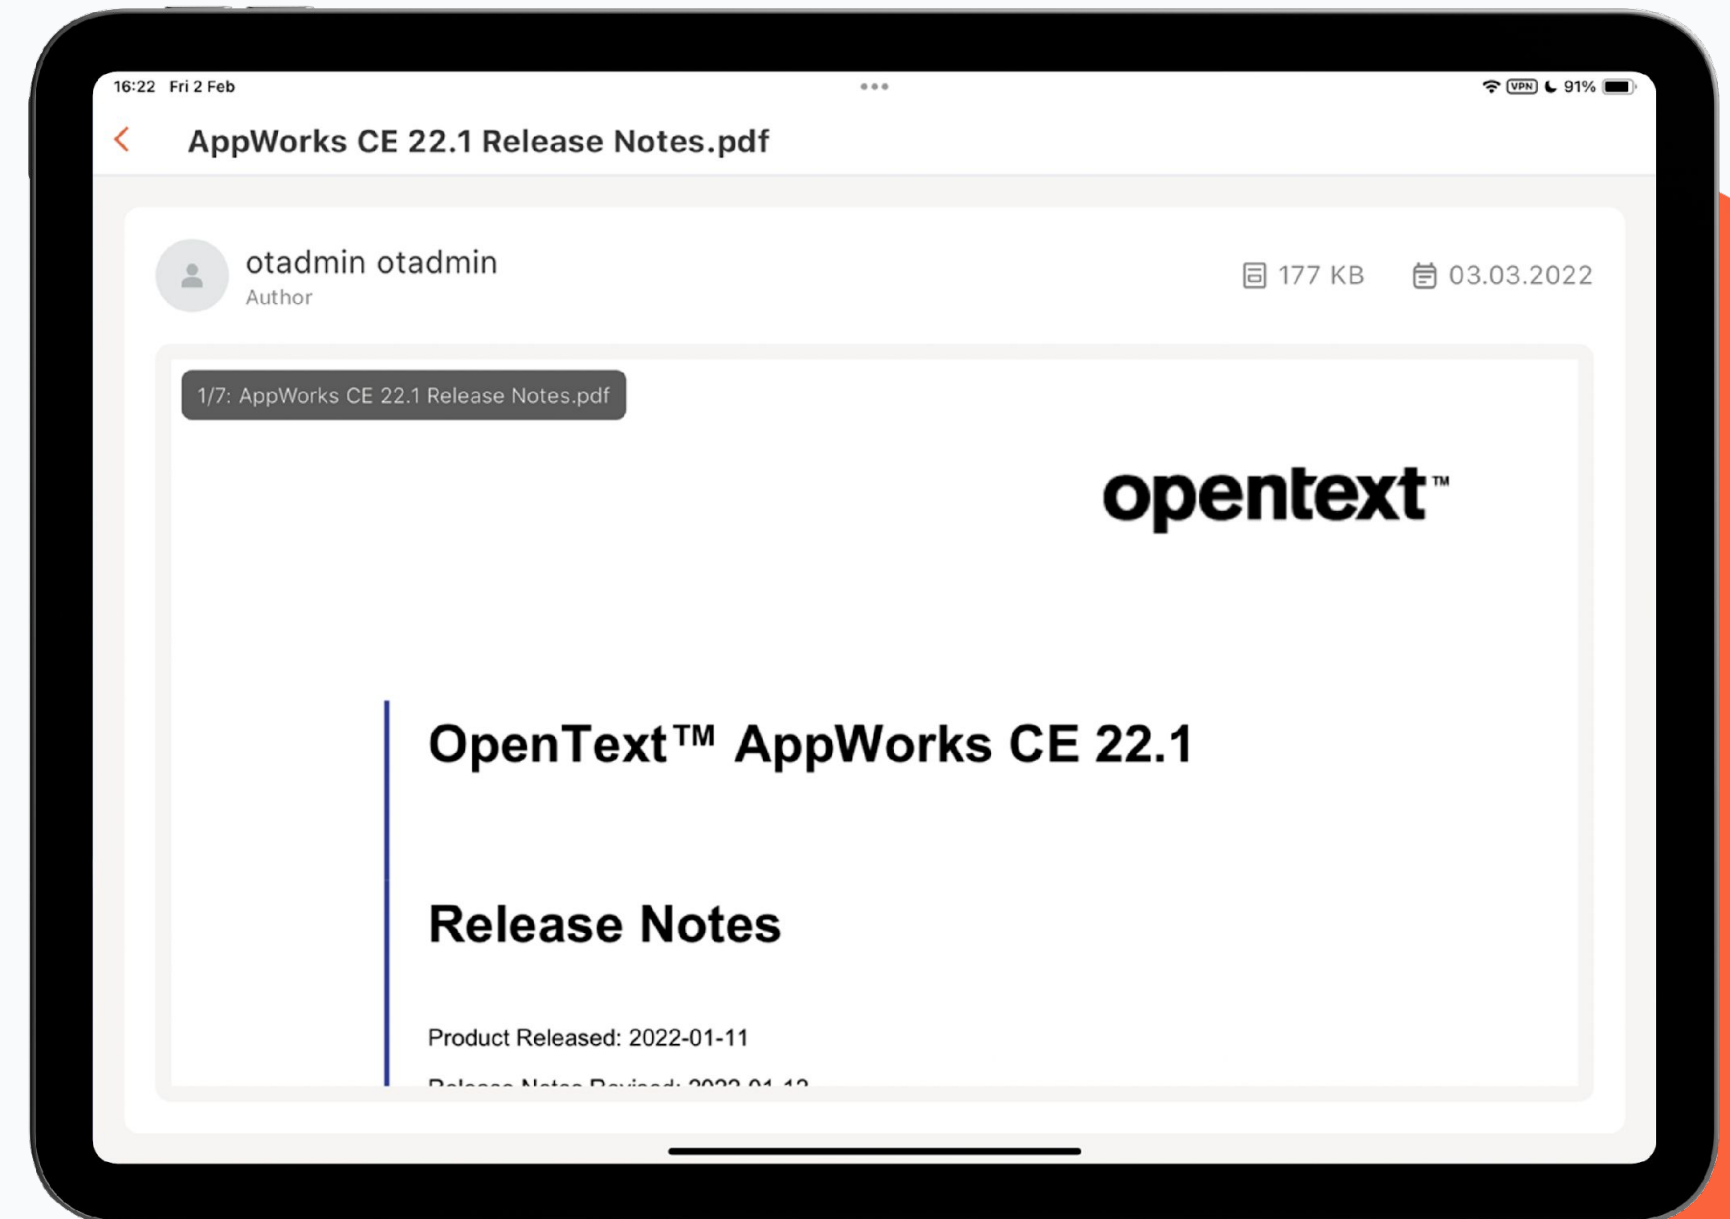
16:22 Fri 2 Feb

VPN 91%

AppWorks CE 22.1 Release Notes.pdf

otadmin otadmin
Author

177 KB

03.03.2022

1/7: AppWorks CE 22.1 Release Notes.pdf

opentext™

OpenText™ AppWorks CE 22.1

Release Notes

Product Released: 2022-01-11

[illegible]